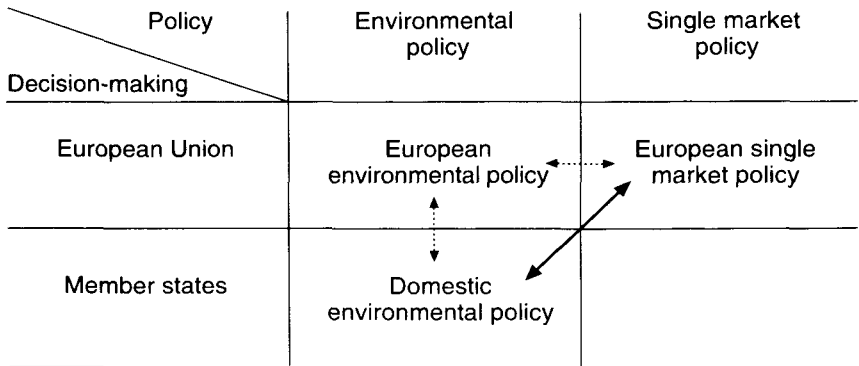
| Policy / Decision-making | Environmental policy | Single market policy |
|---|---|---|
| European Union | European environmental policy | European single market policy |
| Member states | Domestic environmental policy | |